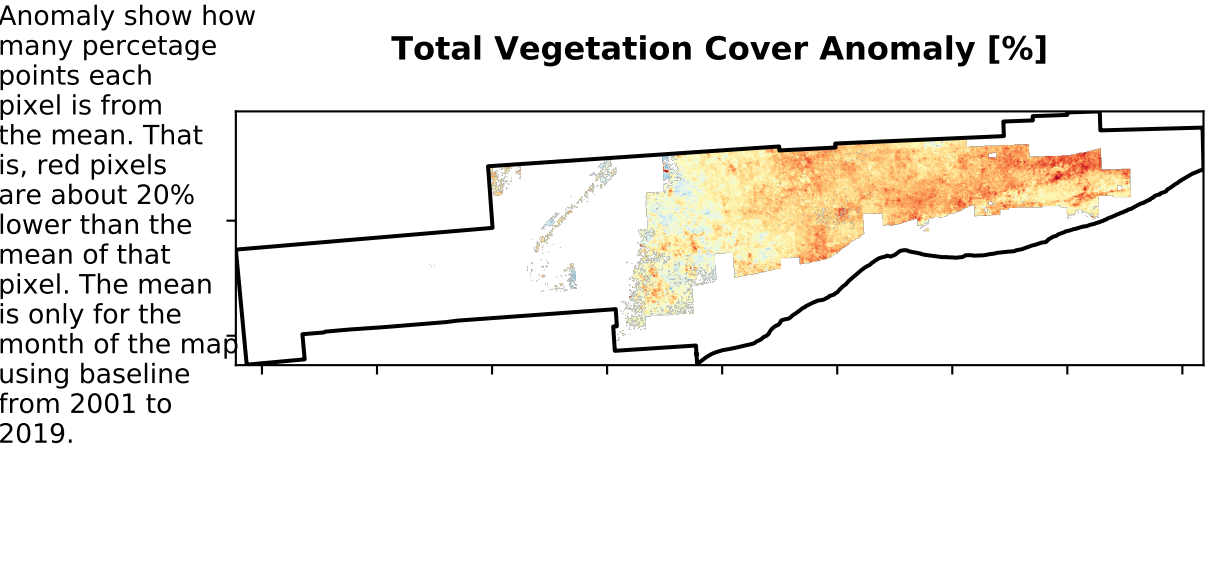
Anomaly show how many percetage points each pixel is from the mean. That is, red pixels are about 20% lower than the mean of that pixel. The mean is only for the month of the map using baseline from 2001 to 2019.

Total Vegetation Cover Anomaly [%]